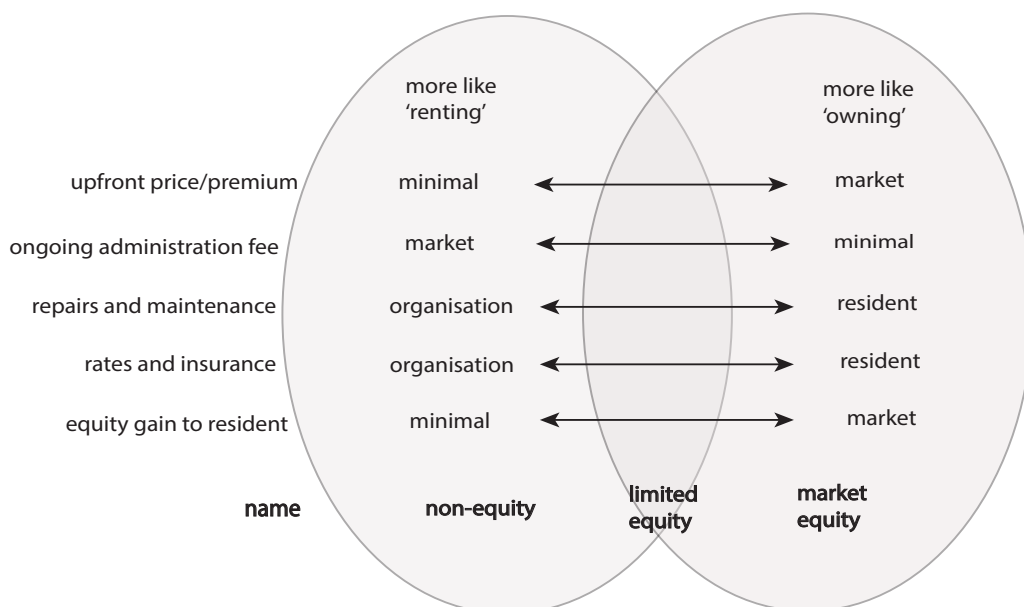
more like 'renting'

more like 'owning'

upfront price/premium

minimal

market

ongoing administration fee

market

minimal

repairs and maintenance

organisation

resident

rates and insurance

organisation

resident

equity gain to resident

minimal

market

name

non-equity

limited equity

market equity